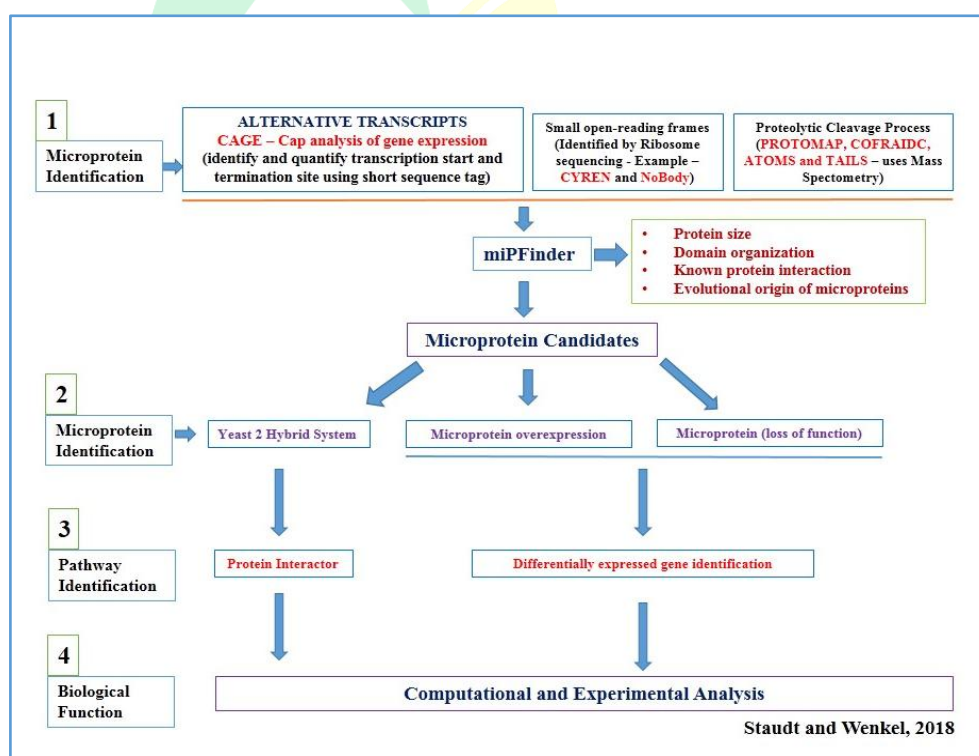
1

Microprotein Identification

ALTERNATIVE TRANSCRIPTS
CAGE – Cap analysis of gene expression
(identify and quantify transcription start and termination site using short sequence tag)

Small open-reading frames (Identified by Ribosome sequencing - Example – CYREN and NoBody)

Proteolytic Cleavage Process (PROTOMAP, COFRAIDC, ATOMS and TAILS – uses Mass Spectometry)

miPFinder

- Protein size
- Domain organization
- Known protein interaction
- Evolutional origin of microproteins

Microprotein Candidates

2

Microprotein Identification

Yeast 2 Hybrid System

Microprotein overexpression

Microprotein (loss of function)

3

Pathway Identification

Protein Interactor

Differentially expressed gene identification

4

Biological Function

Computational and Experimental Analysis

Staudt and Wenkel, 2018